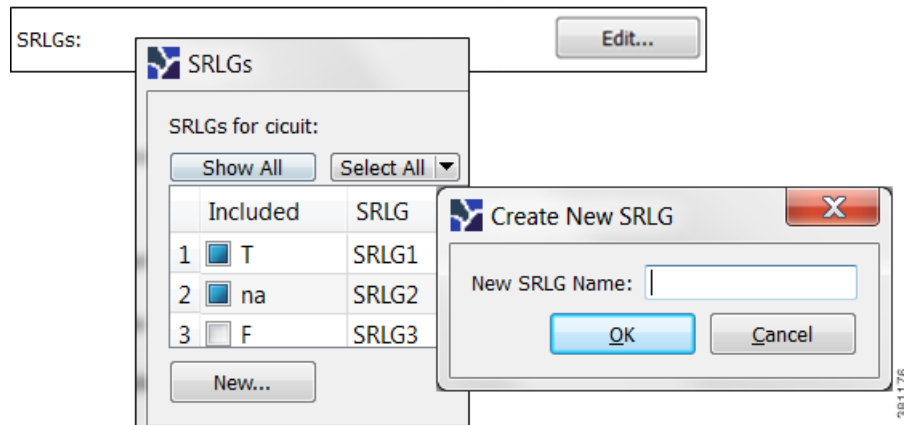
SRLGs:

Edit...

SRLGs

SRLGs for cicuit:

Show All

Select All

|   | Included | SRLG |
|---|---|---|
| 1 | T | SRLG1 |
| 2 | na | SRLG2 |
| 3 | F | SRLG3 |

New...

Create New SRLG

New SRLG Name:

OK

Cancel

281176